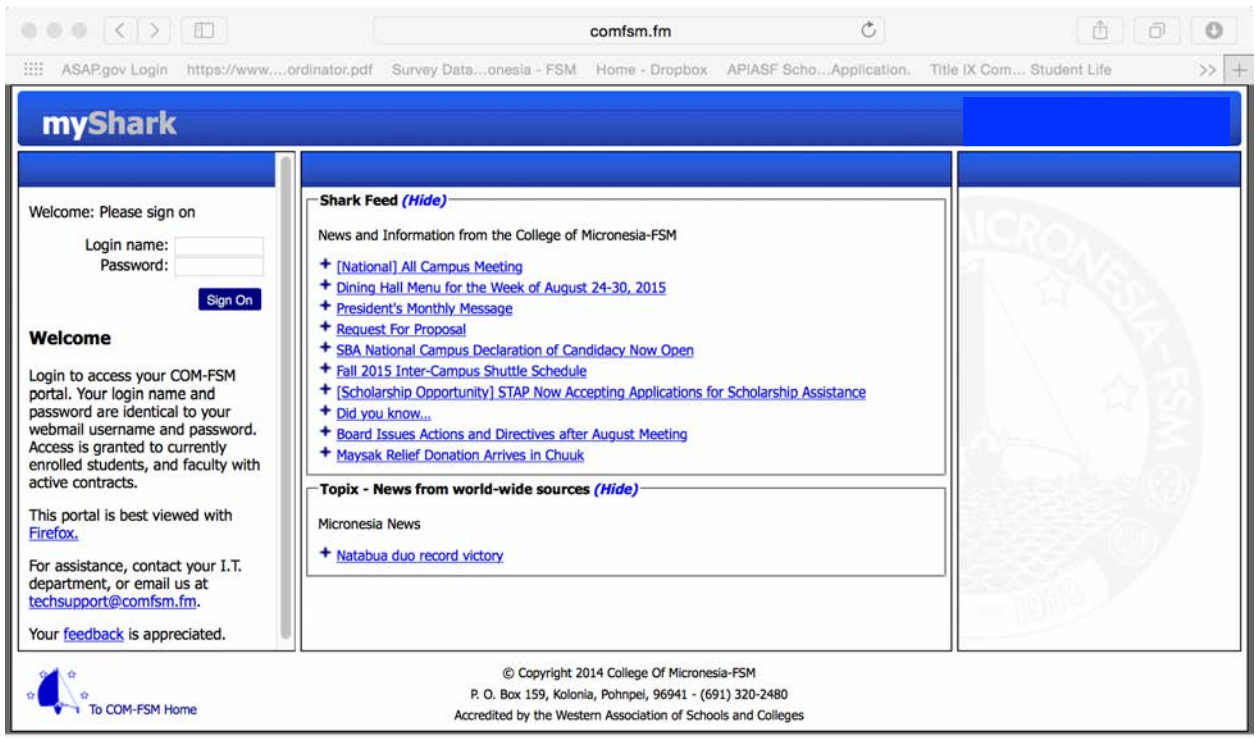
comfsm.fm

ASAP.gov Login https://www....ordinator.pdf Survey Data...onesia - FSM Home - Dropbox APIASF Scho...Application. Title IX Com... Student Life >>

myShark

Welcome: Please sign on

Login name:
Password:

Sign On

Welcome

Login to access your COM-FSM portal. Your login name and password are identical to your webmail username and password. Access is granted to currently enrolled students, and faculty with active contracts.

This portal is best viewed with Firefox.

For assistance, contact your I.T. department, or email us at techsupport@comfsm.fm.

Your feedback is appreciated.

Shark Feed (Hide)

News and Information from the College of Micronesia-FSM

+ [National] All Campus Meeting
+ Dining Hall Menu for the Week of August 24-30, 2015
+ President's Monthly Message
+ Request For Proposal
+ SBA National Campus Declaration of Candidacy Now Open
+ Fall 2015 Inter-Campus Shuttle Schedule
+ [Scholarship Opportunity] STAP Now Accepting Applications for Scholarship Assistance
+ Did you know...
+ Board Issues Actions and Directives after August Meeting
+ Maysak Relief Donation Arrives in Chuuk

Topix - News from world-wide sources (Hide)

Micronesia News

+ Natabua duo record victory

To COM-FSM Home

© Copyright 2014 College Of Micronesia-FSM
P. O. Box 159, Kolonia, Pohnpei, 96941 - (691) 320-2480
Accredited by the Western Association of Schools and Colleges